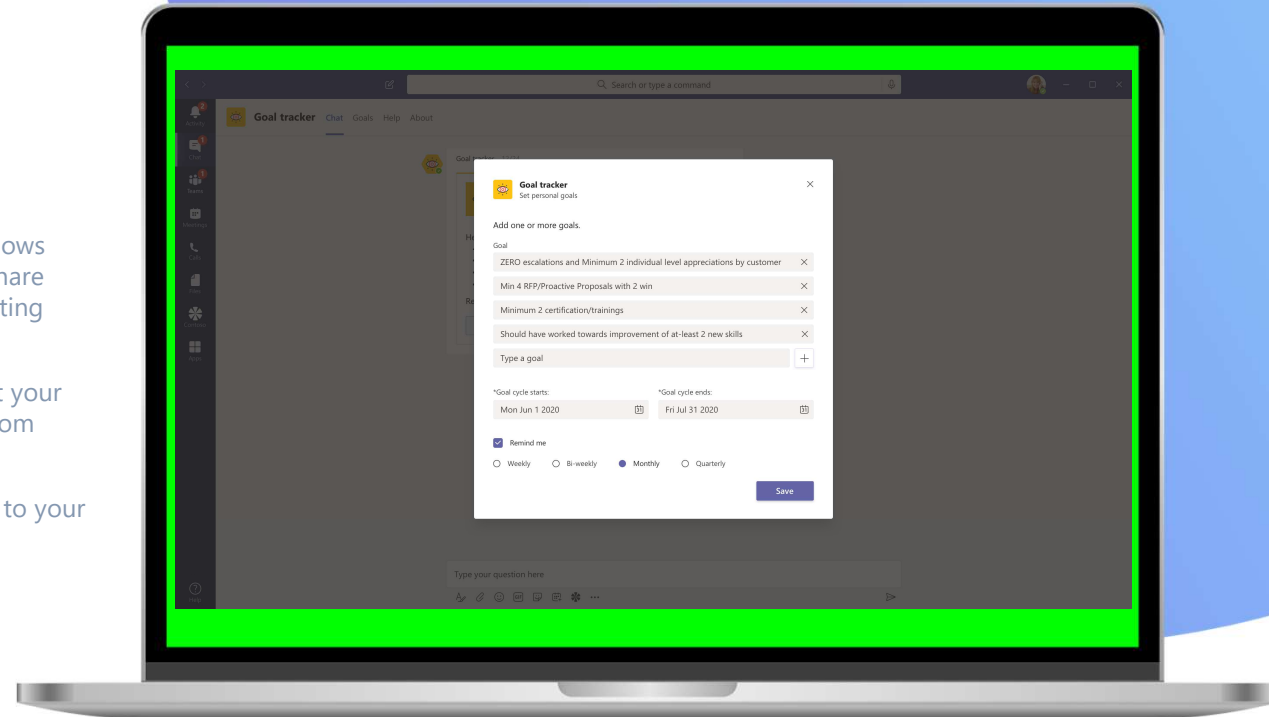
ows
hare
ting

t your
om

to your

Search or type a command

Activity
Chat
Teams
Meetings
Calls
Files
Company
Apps
Help

Goal tracker Chat Goals Help About

Goal tracker

Goal tracker
Set personal goals

Add one or more goals.

Goal

ZERO escalations and Minimum 2 individual level appreciations by customer

Min 4 RFP/Proactive Proposals with 2 win

Minimum 2 certification/trainings

Should have worked towards improvement of at-least 2 new skills

Type a goal

*Goal cycle starts:
Mon Jun 1 2020

*Goal cycle ends:
Fri Jul 31 2020

Remind me

Weekly Bi-weekly Monthly Quarterly

Save

Type your question here